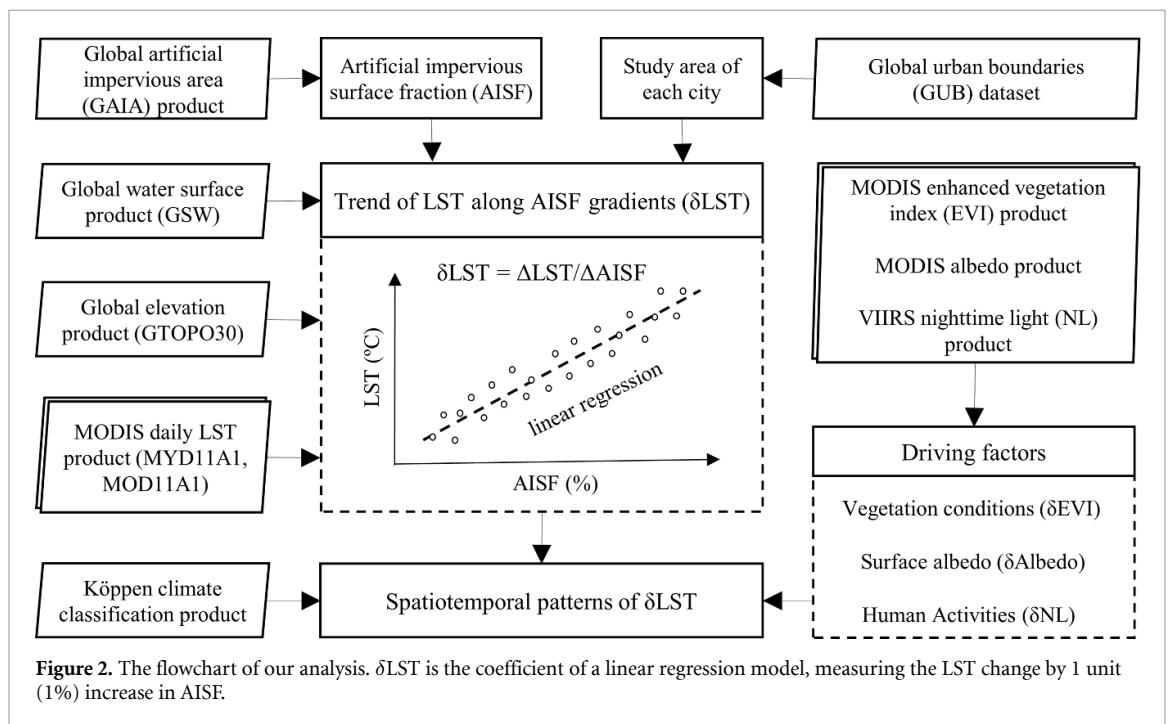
Global artificial impervious area (GAIA) product

Artificial impervious surface fraction (AISF)

Study area of each city

Global urban boundaries (GUB) dataset

Global water surface product (GSW)

Trend of LST along AISF gradients (δLST)

MODIS enhanced vegetation index (EVI) product

MODIS albedo product

VIIRS nighttime light (NL) product

δLST = ΔLST/ΔAISF

Global elevation product (GTOPO30)

LST (°C)

linear regression

MODIS daily LST product (MYD11A1, MOD11A1)

AISF (%)

Driving factors

Vegetation conditions (δEVI)

Surface albedo (δAlbedo)

Human Activities (δNL)

Köppen climate classification product

Spatiotemporal patterns of δLST

**Figure 2.** The flowchart of our analysis. δLST is the coefficient of a linear regression model, measuring the LST change by 1 unit (1%) increase in AISF.